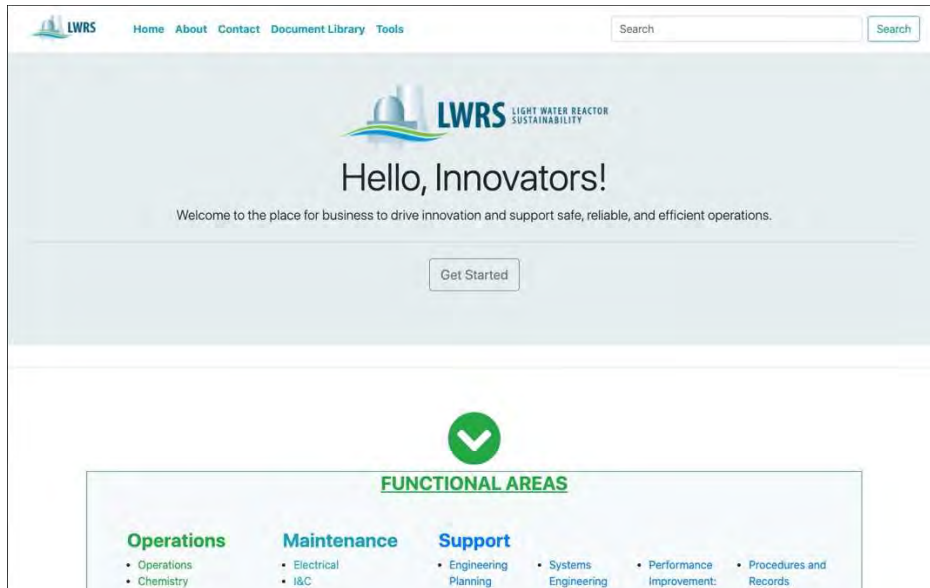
LWRS Home About Contact Document Library Tools

Search

Search

LWRS LIGHT WATER REACTOR SUSTAINABILITY

Hello, Innovators!

Welcome to the place for business to drive innovation and support safe, reliable, and efficient operations.

Get Started

FUNCTIONAL AREAS

Operations
• Operations
• Chemistry

Maintenance
• Electrical
• I&C

Support
• Engineering Planning
• Systems Engineering
• Performance Improvement:
• Procedures and Records